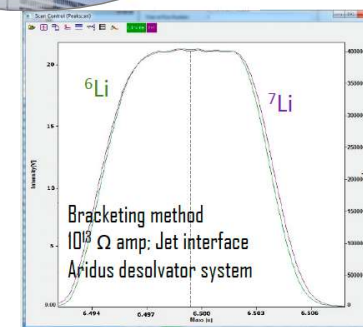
Scan Control (Peakscan)

20
15
10
5
0.00

Intensity [V]

$^6$Li

$^7$Li

Bracketing method
$10^{13}$ $\Omega$ amp; Jet interface
Aridus desolvator system

6.494
6.497
6.500
6.503
6.506

Mass [u]

40000
35000
30000
25000
20000
15000
10000
5000
0